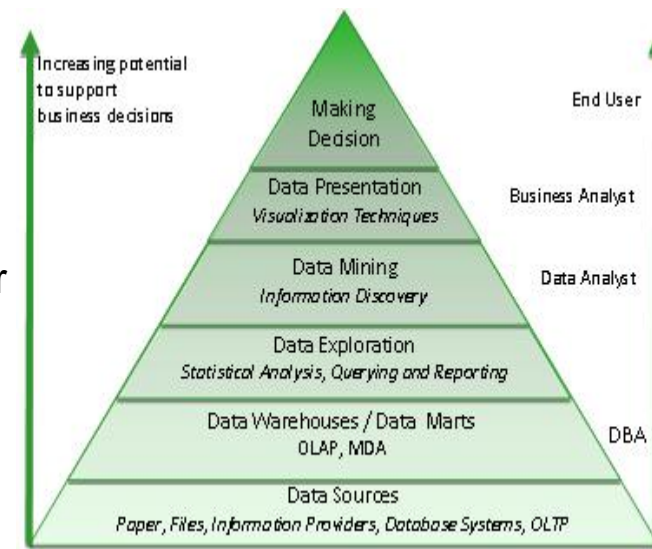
Increasing potential to support business decisions

Making Decision

End User

Data Presentation
*Visualization Techniques*

Business Analyst

Data Mining
*Information Discovery*

Data Analyst

r

Data Exploration
*Statistical Analysis, Querying and Reporting*

Data Warehouses / Data Marts
OLAP, MDA

DBA

Data Sources
*Paper, Files, Information Providers, Database Systems, OLTP*